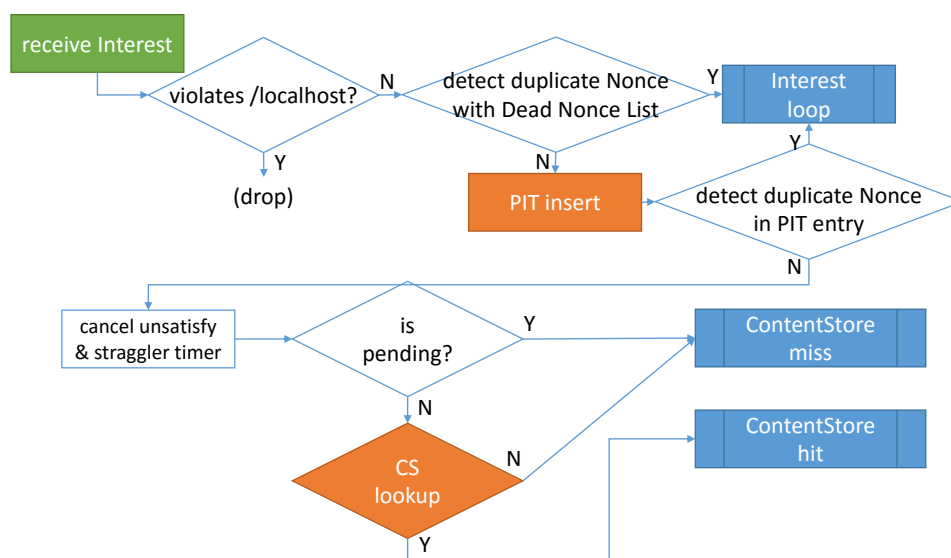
receive Interest

violates /localhost?

N

Y

(drop)

detect duplicate Nonce with Dead Nonce List

Y

Interest loop

N

PIT insert

Y

detect duplicate Nonce in PIT entry

N

cancel unsatisfy & straggler timer

is pending?

Y

ContentStore miss

N

ContentStore hit

N

CS lookup

Y